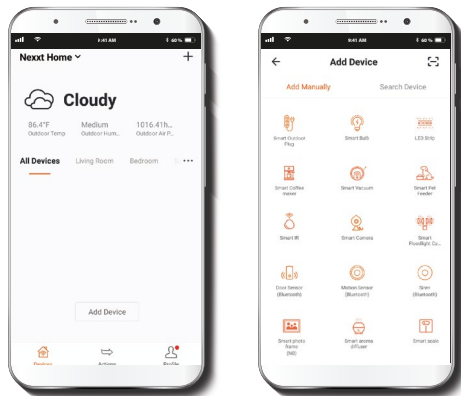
9:41 AM
60 %

Nexxt Home
+

Cloudy

86.4°F
Outdoor Temp

Medium
Outdoor Hum...

1016.41h...
Outdoor Air P...

All Devices
Living Room
Bedroom
S
•••

Add Device

Devices
Actions
Profile

9:41 AM
60 %

Add Device

Add Manually
Search Device

Smart Outdoor Plug
Smart Bulb
LED Strip
Smart Coffee maker
Smart Vacuum
Smart Pet feeder
Smart IR
Smart Camera
Smart Floodlight Ca...
Door Sensor (Bluetooth)
Motion Sensor (Bluetooth)
Siren (Bluetooth)
Smart photo frame (Wi)
Smart aroma diffuser
Smart scale